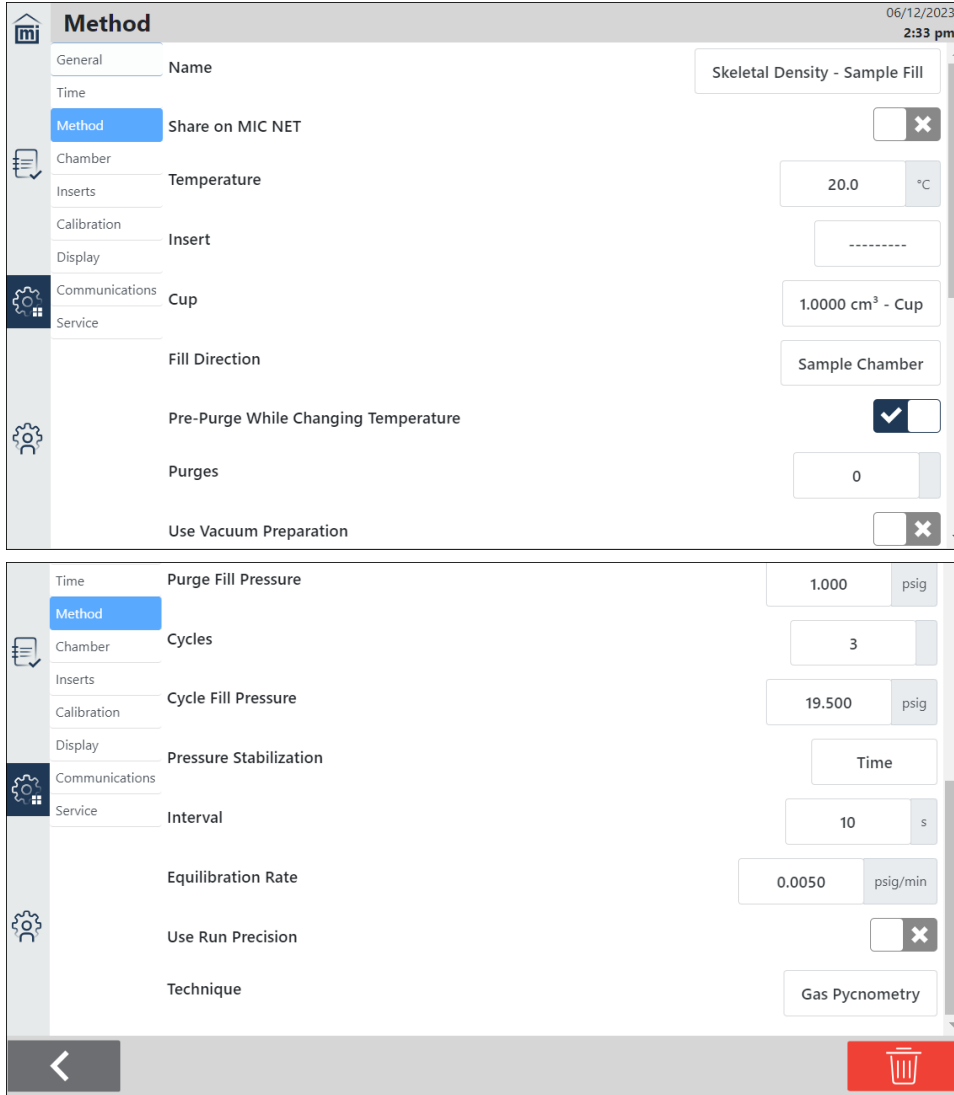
Method

06/12/2023
2:33 pm

General
Time
Method
Chamber
Inserts
Calibration
Display
Communications
Service

Name
Skeletal Density - Sample Fill

Share on MIC NET

Temperature
20.0 °C

Insert
---------

Cup
1.0000 cm³ - Cup

Fill Direction
Sample Chamber

Pre-Purge While Changing Temperature

Purges
0

Use Vacuum Preparation

Time
Method
Chamber
Inserts
Calibration
Display
Communications
Service

Purge Fill Pressure
1.000 psig

Cycles
3

Cycle Fill Pressure
19.500 psig

Pressure Stabilization
Time

Interval
10 s

Equilibration Rate
0.0050 psig/min

Use Run Precision

Technique
Gas Pycnometry